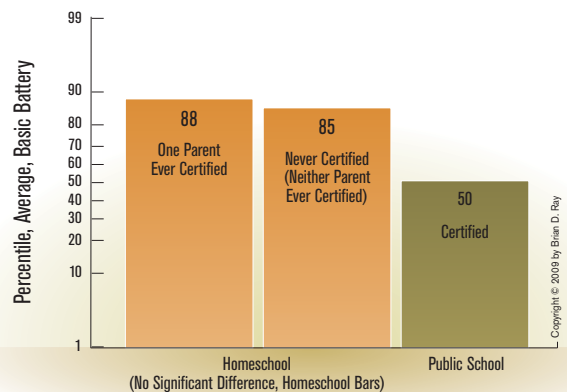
99

90
80
70
60
50
40
30
20
10

1

Percentile, Average, Basic Battery

88
One Parent Ever Certified

85
Never Certified (Neither Parent Ever Certified)

50
Certified

Homeschool
(No Significant Difference, Homeschool Bars)

Public School

Copyright © 2009 by Brian D. Ray